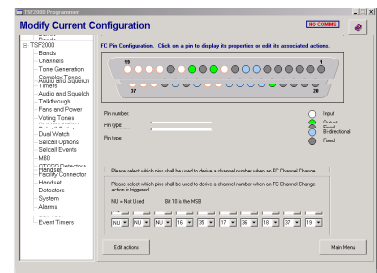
TSF2000 Programmer

Modify Current Configuration

NO COMMS

Bands
TSF2000
Bands
Channels
Tone Generation
Complex Tones
Audio and Squelch
Timers
Audio and Squelch
Talkthrough
Fans and Power
Voting Tones
Dual Watch
Selcall Options
Selcall Events
M80
Handset
Facility Connector
Handset
Detectors
System
Alarms
Event Timers

FC Pin Configuration. Click on a pin to display its properties or edit its associated actions.

19
1
37
20

Pin number:
Pin type:
Pin use:

Input
Output
Bi-directional
Fixed

Please select which pins shall be used to drive a channel number when an FC Channel Change
Please select which pins shall be used to drive a channel number when an FC Channel Change action is triggered.

NU = Not Used
Bit 10 is the MSB

| NU | NU | NU | 16 | 35 | 17 | 36 | 18 | 37 | 19 |
|---|---|---|---|---|---|---|---|---|---|

Edit actions

Main Menu